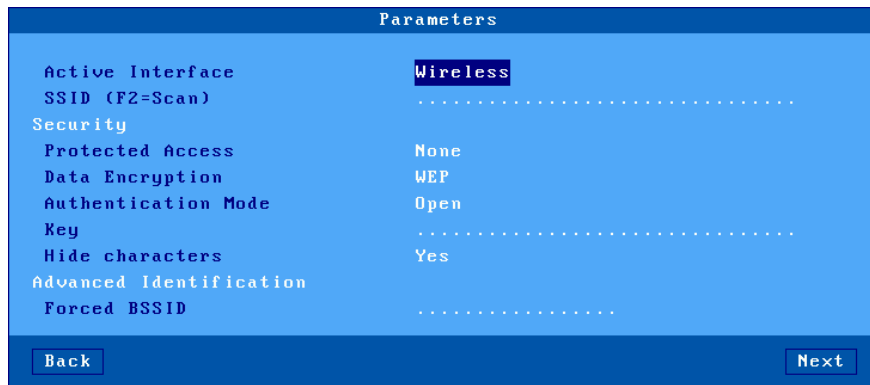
Parameters

Active Interface Wireless
SSID (F2=Scan) ................................
Security
Protected Access None
Data Encryption WEP
Authentication Mode Open
Key ................................
Hide characters Yes
Advanced Identification
Forced BSSID .................

Back Next